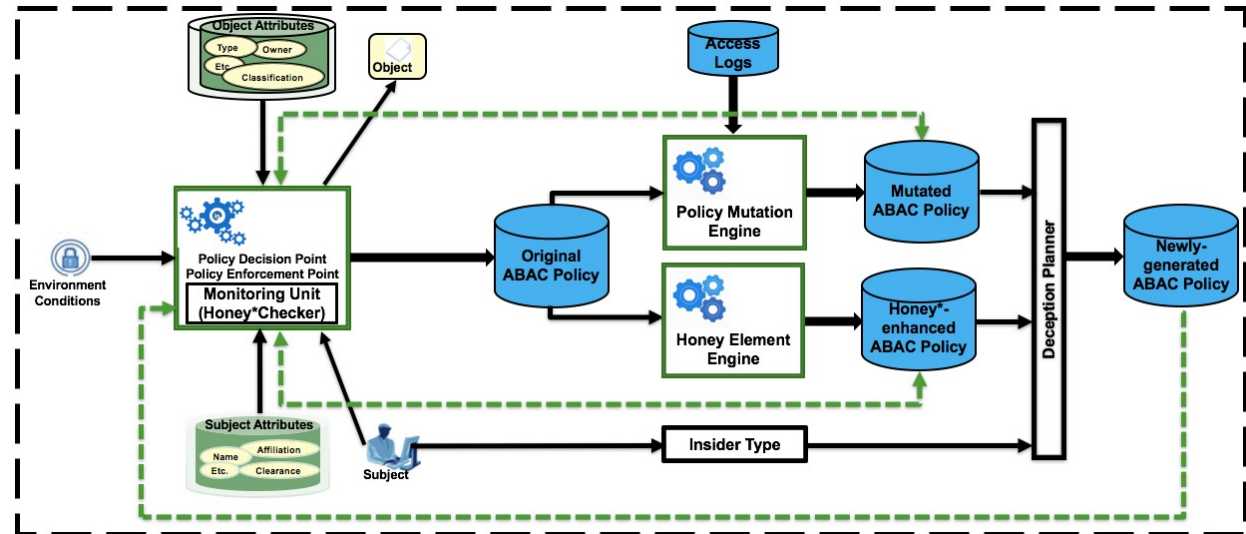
Object Attributes
Type
Owner
Etc.
Classification

Object

Access Logs

Policy Decision Point
Policy Enforcement Point
Monitoring Unit
(Honey*Checker)

Environment Conditions

Original ABAC Policy

Policy Mutation Engine

Honey Element Engine

Mutated ABAC Policy

Honey*-enhanced ABAC Policy

Deception Planner

Newly-generated ABAC Policy

Subject Attributes
Name
Affiliation
Etc.
Clearance

Subject

Insider Type